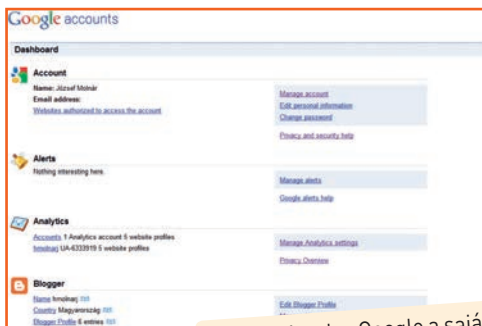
Google accounts

Dashboard

Account

Name: József Molnár
Email address:
Websites authorized to access the account

Manage account
Edit personal information
Change password
Privacy and security help

Alerts

Nothing interesting here.

Manage alerts
Google alerts help

Analytics

Accounts 1 Analytics account 5 website profiles
fmolnarj UA-6333919 5 website profiles

Manage Analytics settings
Privacy Overview

Blogger

Name fmolnarj
Country Magyarország
Blogger Profile 6 entries

Edit Blogger Profile

Google a saj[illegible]